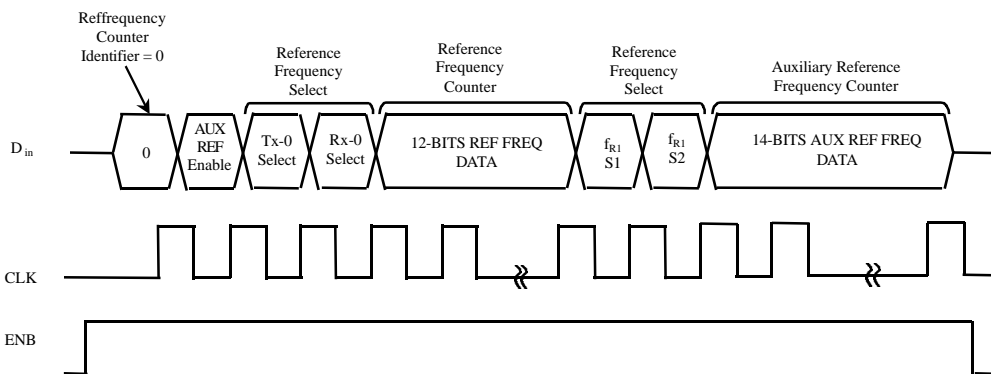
Reffrequency Counter Identifier = 0

Reference Frequency Select

Reference Frequency Counter

Reference Frequency Select

Auxiliary Reference Frequency Counter

$D_{in}$

0

AUX REF Enable

Tx-0 Select

Rx-0 Select

12-BITS REF FREQ DATA

$f_{R1}$ S1

$f_{R1}$ S2

14-BITS AUX REF FREQ DATA

CLK

ENB